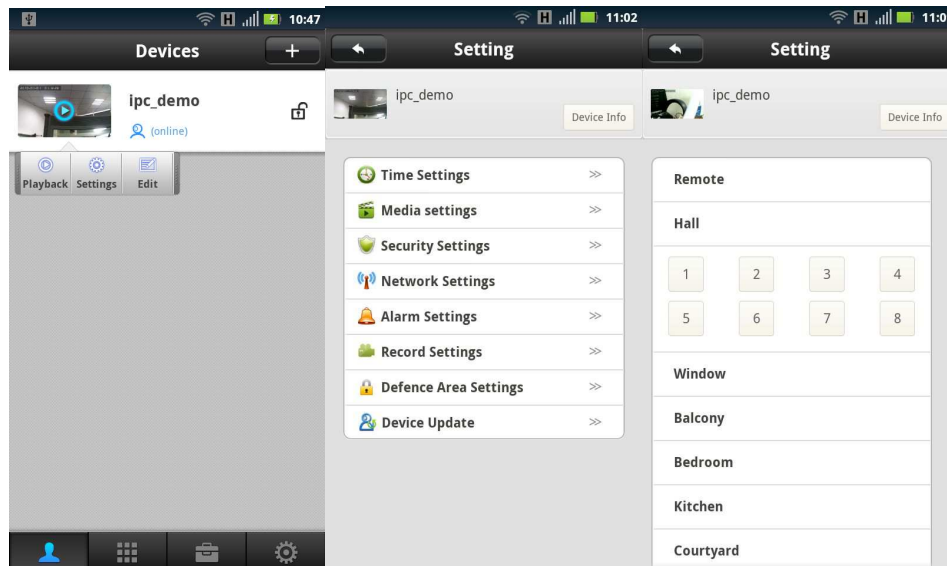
H 10:47
Devices
+
ipc_demo
(online)
Playback
Settings
Edit

H 11:02
Setting
ipc_demo
Device Info
Time Settings ≫
Media settings ≫
Security Settings ≫
Network Settings ≫
Alarm Settings ≫
Record Settings ≫
Defence Area Settings ≫
Device Update ≫

H 11:0
Setting
ipc_demo
Device Info
Remote
Hall

| 1 | 2 | 3 | 4 |
|---|---|---|---|
| 5 | 6 | 7 | 8 |

Window
Balcony
Bedroom
Kitchen
Courtyard